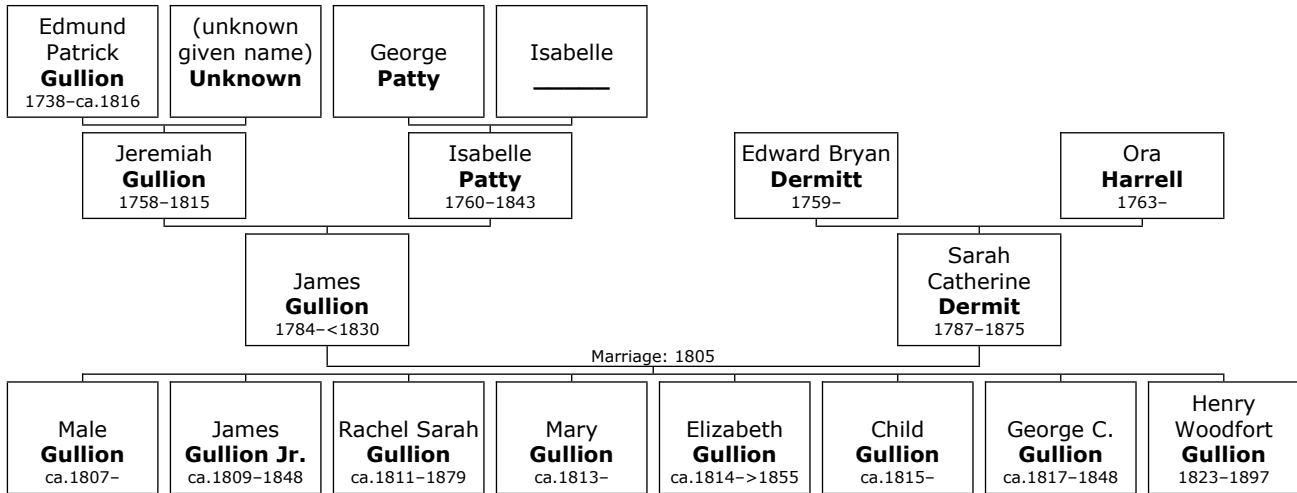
Edmund Patrick **Gullion**
1738–ca.1816

(unknown given name) **Unknown**

George **Patty**

Isabelle
_____

Jeremiah **Gullion**
1758–1815

Isabelle **Patty**
1760–1843

Edward Bryan **Dermitt**
1759–

Ora **Harrell**
1763–

James **Gullion**
1784–<1830

Sarah Catherine **Dermit**
1787–1875

Marriage: 1805

Male **Gullion**
ca.1807–

James **Gullion Jr.**
ca.1809–1848

Rachel Sarah **Gullion**
ca.1811–1879

Mary **Gullion**
ca.1813–

Elizabeth **Gullion**
ca.1814–>1855

Child **Gullion**
ca.1815–

George C. **Gullion**
ca.1817–1848

Henry Woodfort **Gullion**
1823–1897